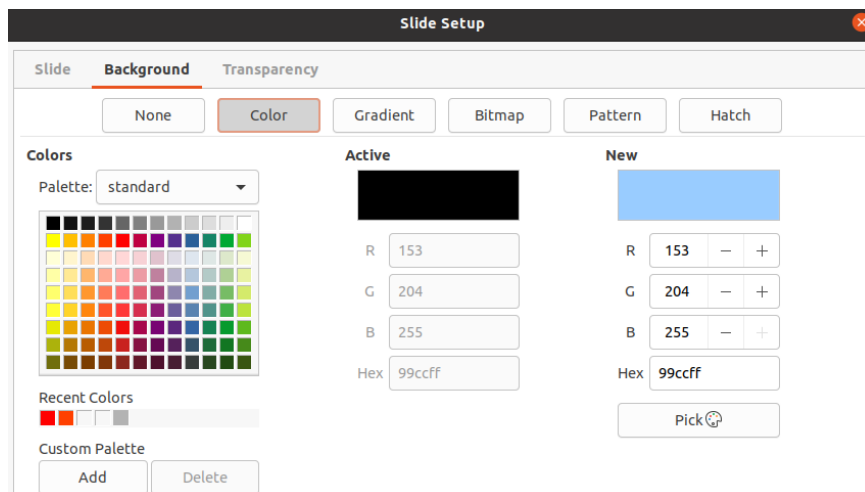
Slide Setup

Slide Background Transparency

None Color Gradient Bitmap Pattern Hatch

Colors

Palette: standard

Recent Colors

Custom Palette

Add Delete

Active

R 153

G 204

B 255

Hex 99ccff

New

R 153 – +

G 204 – +

B 255 – +

Hex 99ccff

Pick